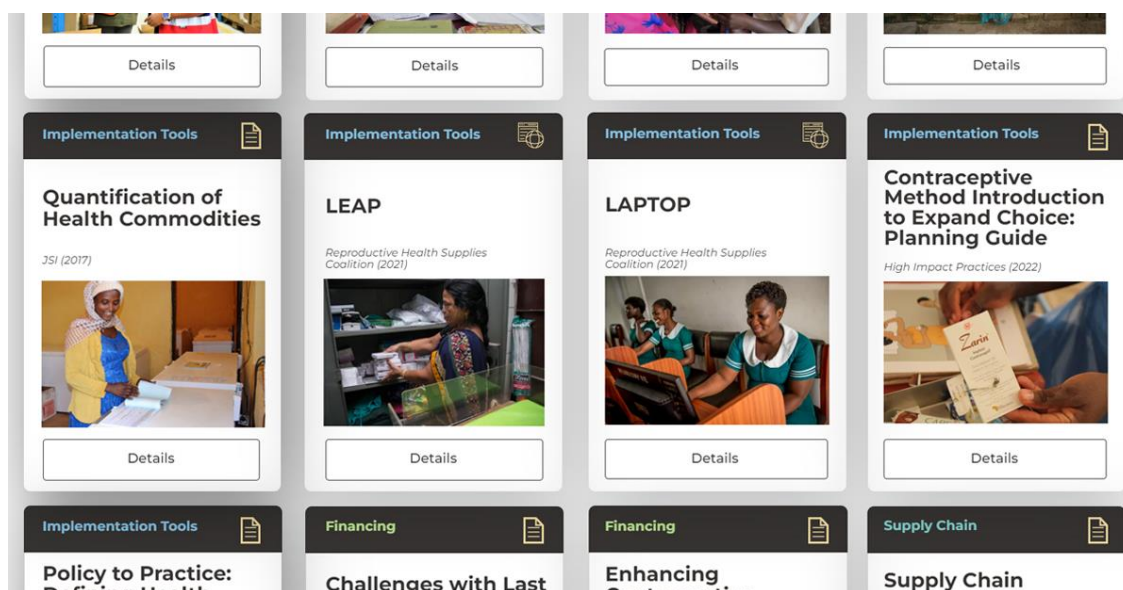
Details

Details

Details

Details

Implementation Tools

Quantification of Health Commodities

JSI (2017)

Details

Implementation Tools

LEAP

Reproductive Health Supplies Coalition (2021)

Details

Implementation Tools

LAPTOP

Reproductive Health Supplies Coalition (2021)

Details

Implementation Tools

Contraceptive Method Introduction to Expand Choice: Planning Guide

High Impact Practices (2022)

Zarin

Details

Implementation Tools

Policy to Practice: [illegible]

Financing

Challenges with Last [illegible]

Financing

Enhancing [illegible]

Supply Chain

Supply Chain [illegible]